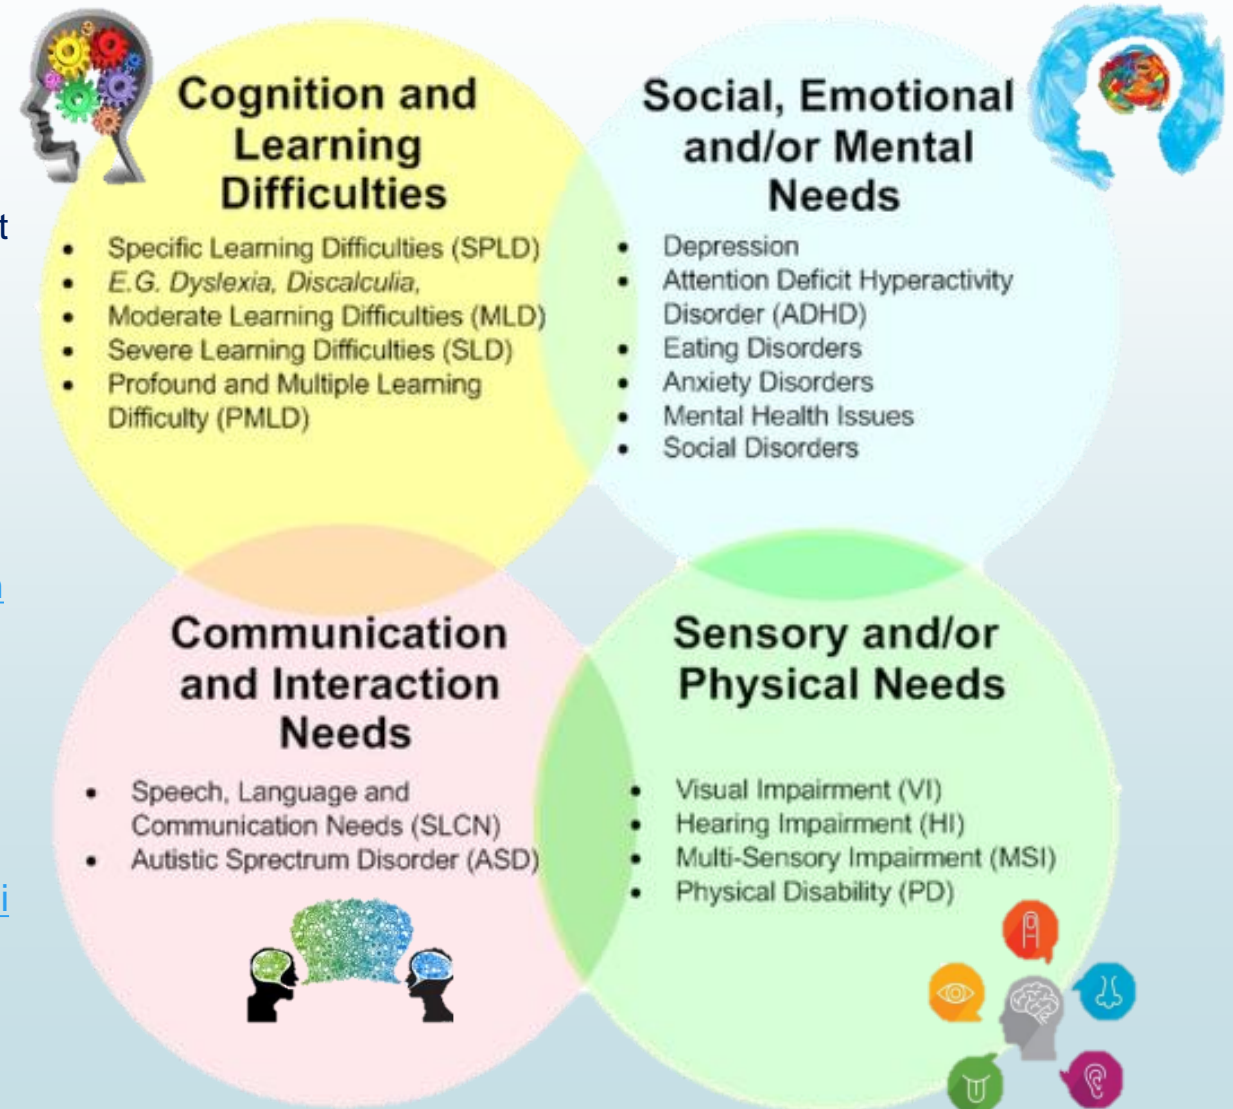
Cognition and Learning Difficulties

- Specific Learning Difficulties (SPLD)
- E.G. Dyslexia, Discalculia,
- Moderate Learning Difficulties (MLD)
- Severe Learning Difficulties (SLD)
- Profound and Multiple Learning Difficulty (PMLD)

Social, Emotional and/or Mental Needs

- Depression
- Attention Deficit Hyperactivity Disorder (ADHD)
- Eating Disorders
- Anxiety Disorders
- Mental Health Issues
- Social Disorders

Communication and Interaction Needs

- Speech, Language and Communication Needs (SLCN)
- Autistic Sprectrum Disorder (ASD)

Sensory and/or Physical Needs

- Visual Impairment (VI)
- Hearing Impairment (HI)
- Multi-Sensory Impairment (MSI)
- Physical Disability (PD)